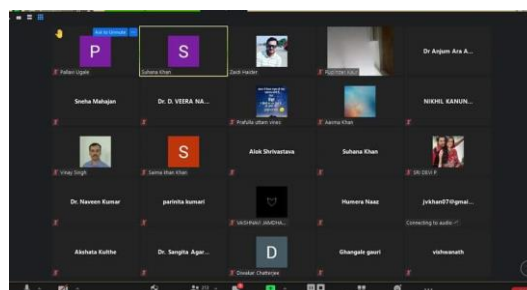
Ask to Unmute

P
Pallavi Ugale

S
Suhana Khan

Zaidi Haider

Ruchi... Kaur

Dr Anjum Ara A...

Sneha Mahajan

Dr. D. VEERA NA...

Prafulla uttam virao

Aasma Khan

NIKHIL KANUN...

Vinay Singh

S
Saima Khan Khan

Alok Shrivastava

Suhana Khan

SRI DEVI P

Dr. Naveen Kumar

parinita kumari

VAISHNAVI JAMDHA...

Humera Naaz

jvkhan07@gmai...

Connecting to audio

Akshata Kulthe

Dr. Sangita Agar...

D
Diwakar Chatterjee

Ghangale gauri

vishwanath